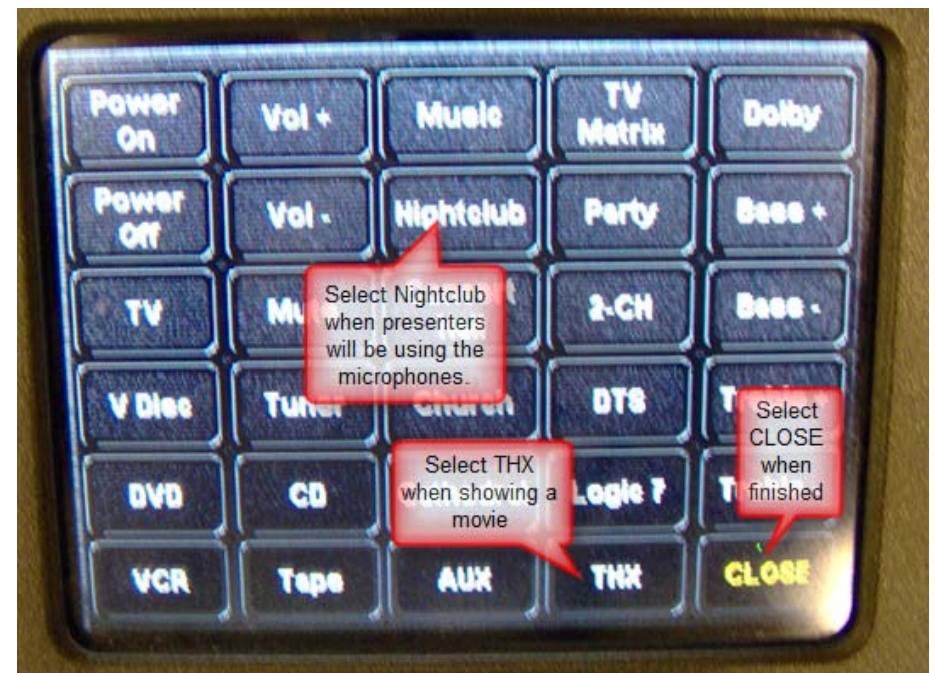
Power On

Vol +

Music

TV Matrix

Dolby

Power Off

Vol -

Nightclub

Party

Bass +

TV

Mu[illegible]

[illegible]t

2-CH

Bass -

V Disc

Tuner

Church

DTS

T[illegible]

DVD

CD

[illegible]

Logic 7

T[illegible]

VCR

Tape

AUX

THX

CLOSE

Select Nightclub when presenters will be using the microphones.

Select THX when showing a movie

Select CLOSE when finished